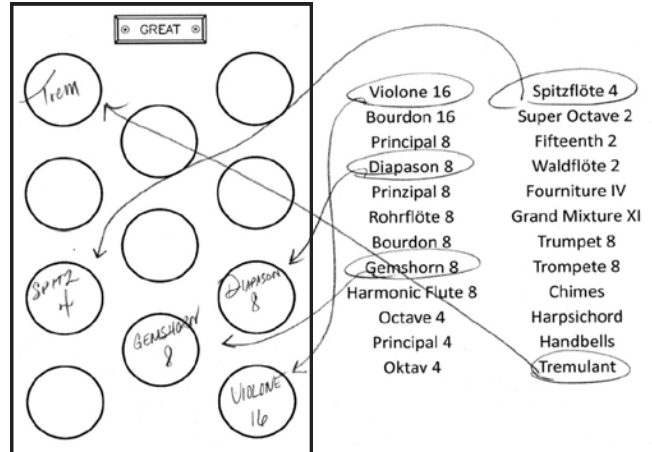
GREAT

Trem

SPITZ 4

DIAPASON 8

GEMSHORN 8

VIOLONE 16

Violone 16
Bourdon 16
Principal 8
Diapason 8
Prinzipal 8
Rohrflöte 8
Bourdon 8
Gemshorn 8
Harmonic Flute 8
Octave 4
Principal 4
Oktav 4

Spitzflöte 4
Super Octave 2
Fifteenth 2
Waldflöte 2
Fourniture IV
Grand Mixture XI
Trumpet 8
Trompete 8
Chimes
Harpsichord
Handbells
Tremulant